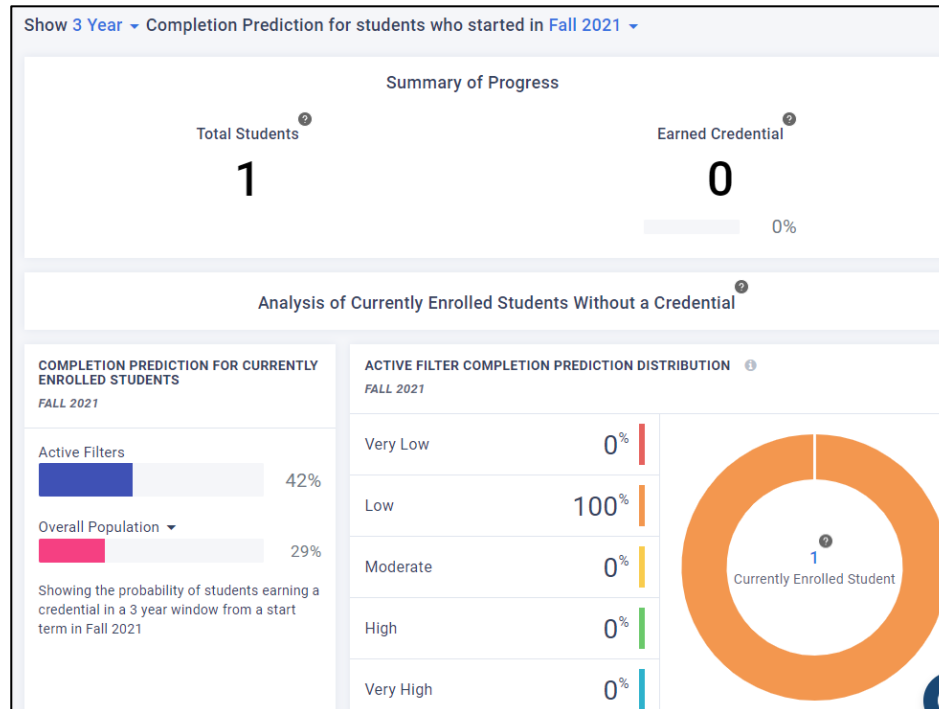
Show 3 Year Completion Prediction for students who started in Fall 2021

Summary of Progress

Total Students
1

Earned Credential
0
0%

Analysis of Currently Enrolled Students Without a Credential

COMPLETION PREDICTION FOR CURRENTLY ENROLLED STUDENTS
FALL 2021

Active Filters
42%

Overall Population
29%

Showing the probability of students earning a credential in a 3 year window from a start term in Fall 2021

ACTIVE FILTER COMPLETION PREDICTION DISTRIBUTION
FALL 2021

| | |
|---|---|
| Very Low | 0% |
| Low | 100% |
| Moderate | 0% |
| High | 0% |
| Very High | 0% |

1
Currently Enrolled Student